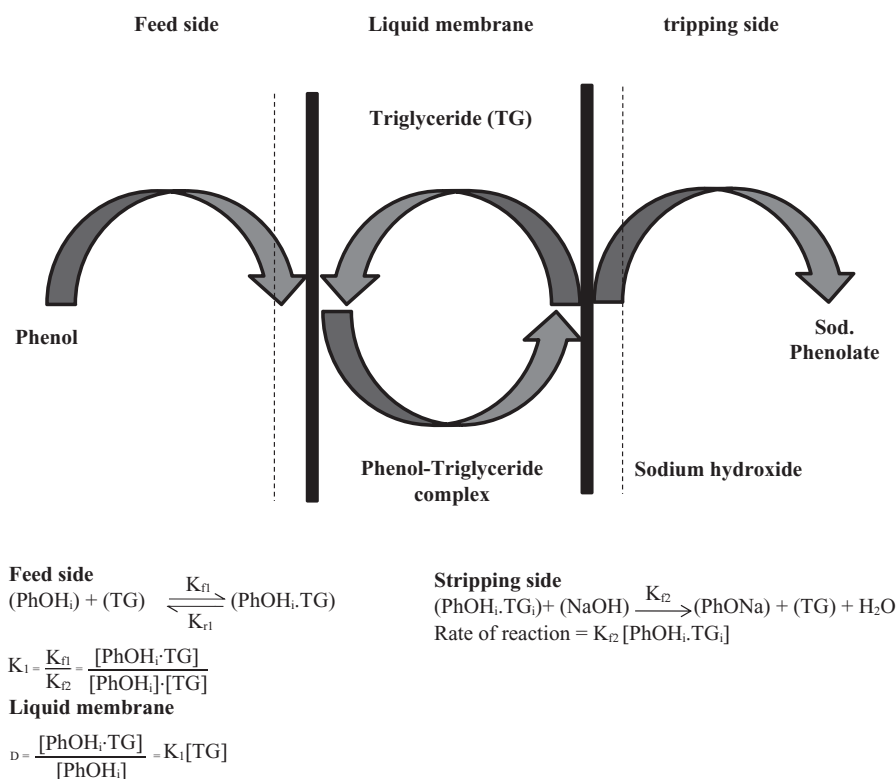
Feed side

Liquid membrane

tripping side

Triglyceride (TG)

Phenol

Sod. Phenolate

Phenol-Triglyceride complex

Sodium hydroxide

**Feed side**
$(PhOH_i) + (TG) \underset{K_{r1}}{\overset{K_{f1}}{\rightleftharpoons}} (PhOH_i.TG)$

$K_1 = \frac{K_{f1}}{K_{f2}} = \frac{[PhOH_i \cdot TG]}{[PhOH_i] \cdot [TG]}$

**Liquid membrane**

$D = \frac{[PhOH_i \cdot TG]}{[PhOH_i]} = K_1[TG]$

**Stripping side**
$(PhOH_i.TG_i) + (NaOH) \xrightarrow{K_{f2}} (PhONa) + (TG) + H_2O$
Rate of reaction = $K_{f2}[PhOH_i.TG_i]$